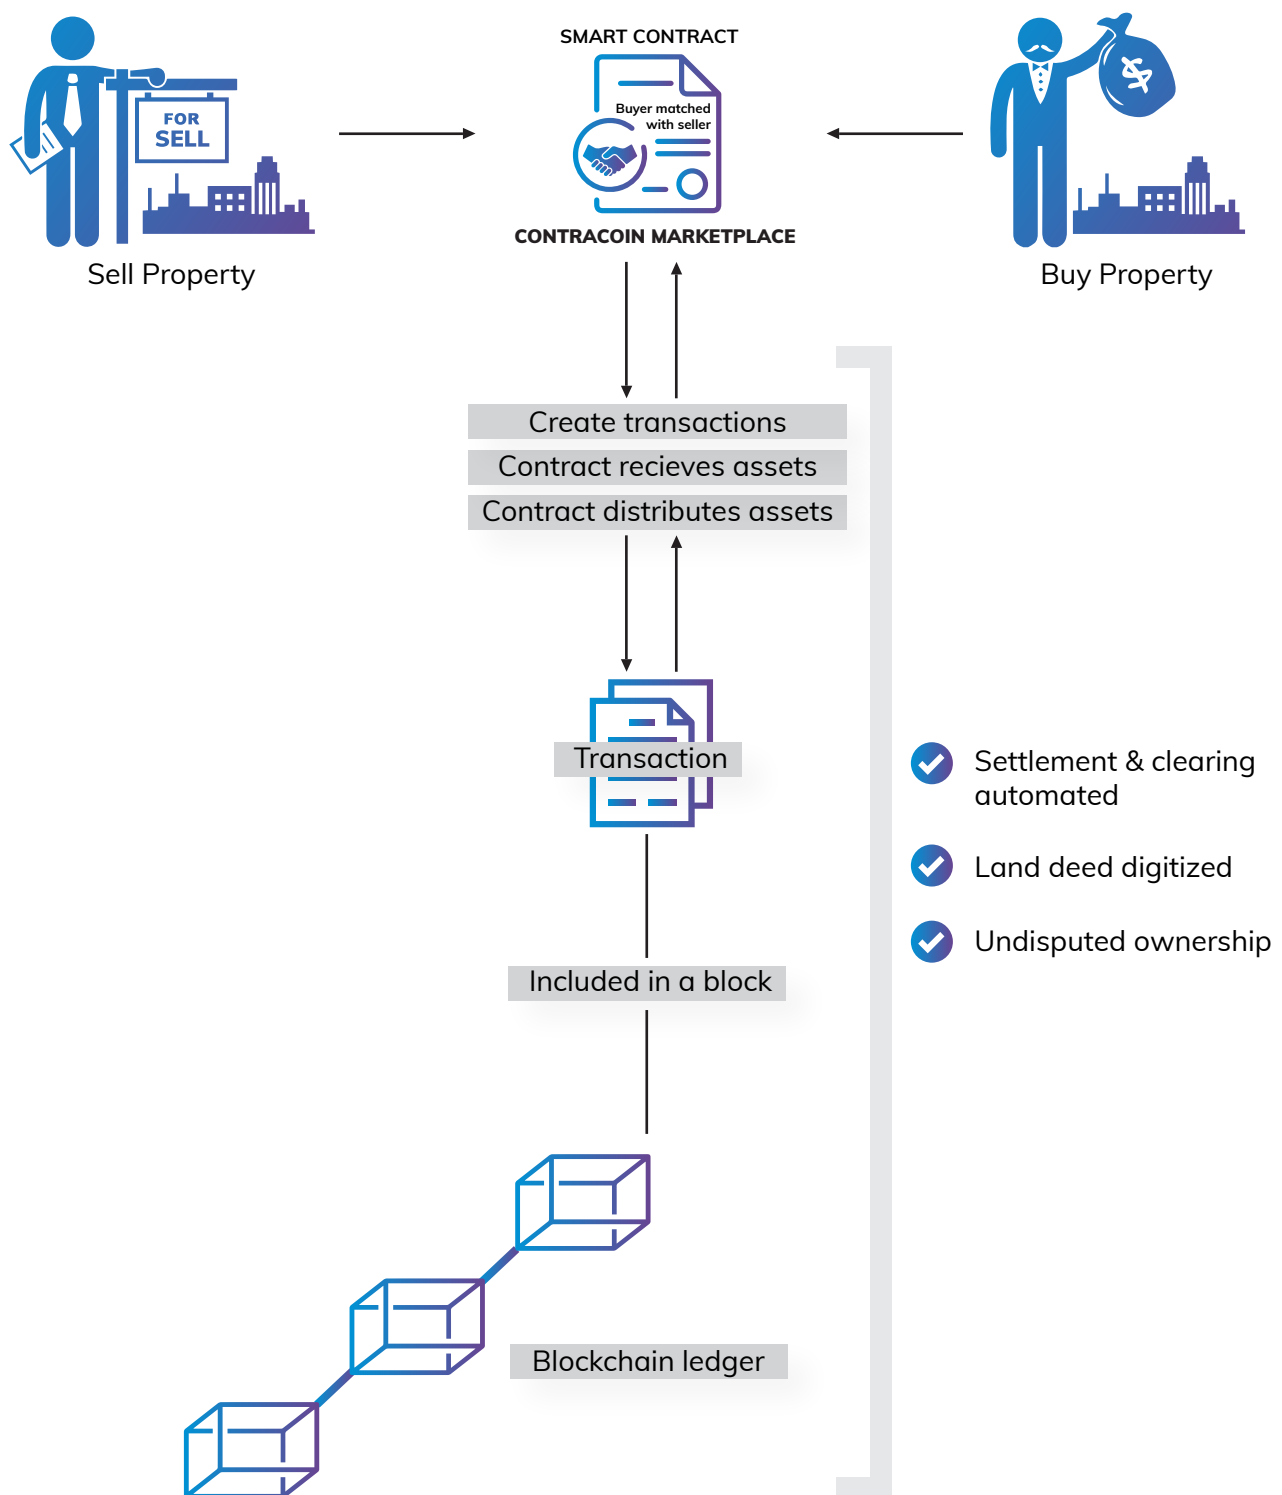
FOR SELL

Sell Property

SMART CONTRACT

Buyer matched with seller

CONTRACOIN MARKETPLACE

Buy Property

Create transactions

Contract recieves assets

Contract distributes assets

Transaction

Included in a block

Blockchain ledger

Settlement & clearing automated

Land deed digitized

Undisputed ownership